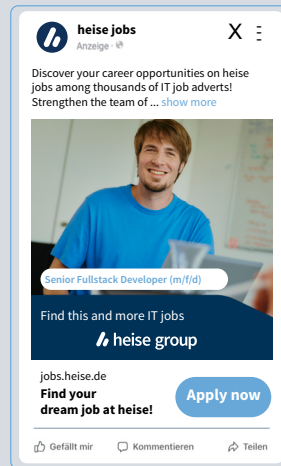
heise jobs
Anzeige ·

X

Discover your career opportunities on heise jobs among thousands of IT job adverts! Strengthen the team of ... show more

Senior Fullstack Developer (m/f/d)

Find this and more IT jobs

heise group

jobs.heise.de
Find your dream job at heise!

Apply now

Gefällt mir
Kommentieren
Teilen